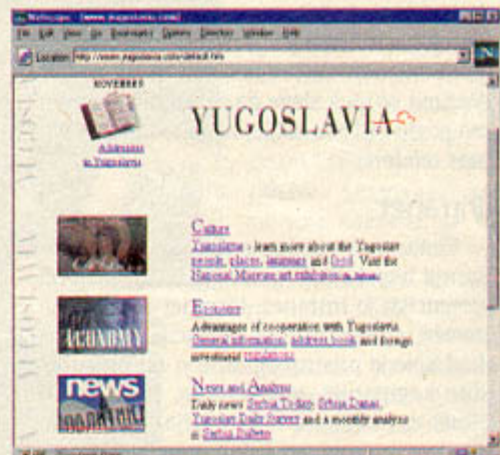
Netscape - [www.yugoslavia.com]

File Edit View Go Bookmarks Options Directory Window Help

Location: http://www.yugoslavia.com/default.htm

NOVEMBER

Addresses in Yugoslavia

YUGOSLAVIA

Culture

Yugoslavia - learn more about the Yugoslav people, places, language and food. Visit the National Museum art exhibition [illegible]

ECONOMY

Economy

Advantages of cooperation with Yugoslavia. General information, address book and foreign investment regulations

news

News and Analysis

Daily news: Serbia Today, Srbija Danas, Yugoslav Daily Survey and a monthly analysis in Serbia Bulletin